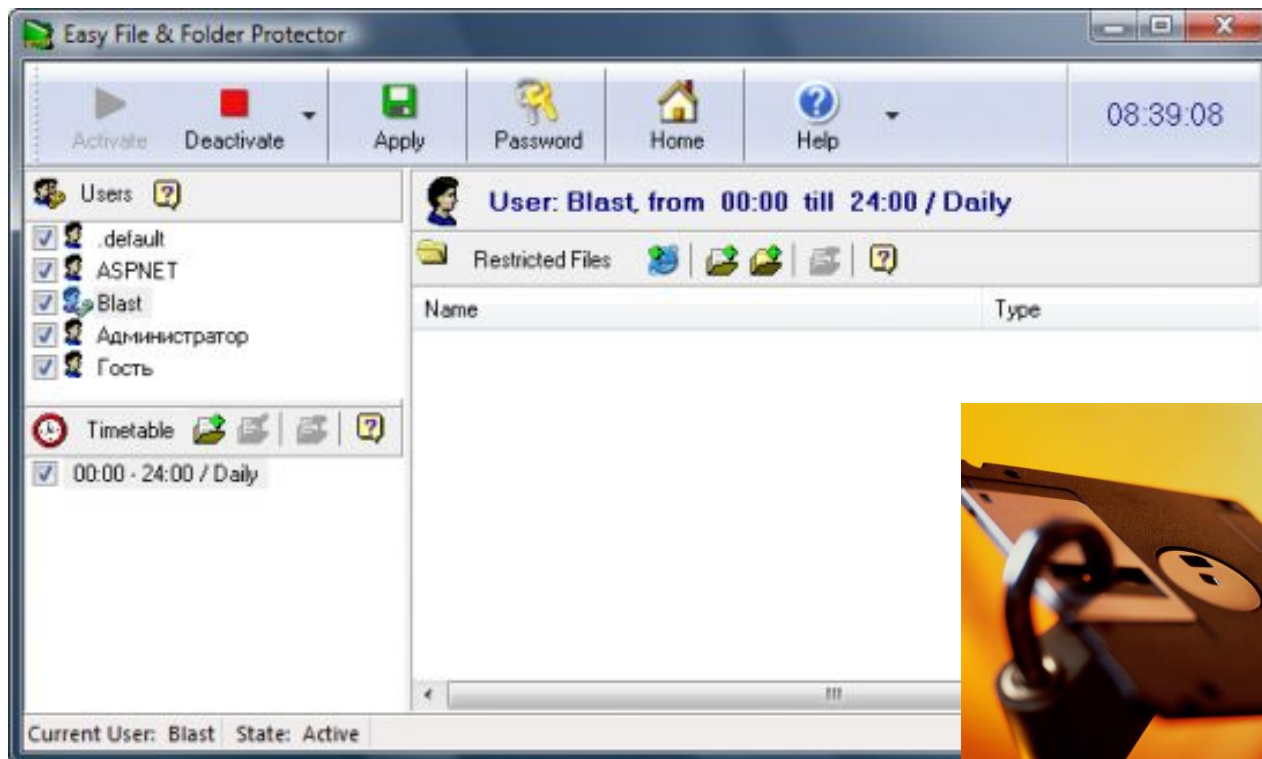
Easy File & Folder Protector

Activate
Deactivate
Apply
Password
Home
Help
08:39:08

Users

.default
ASPNET
Blast
Администратор
Гость

Timetable

00:00 - 24:00 / Daily

User: Blast, from 00:00 till 24:00 / Daily

Restricted Files

| Name | Type |
|---|---|

Current User: Blast
State: Active